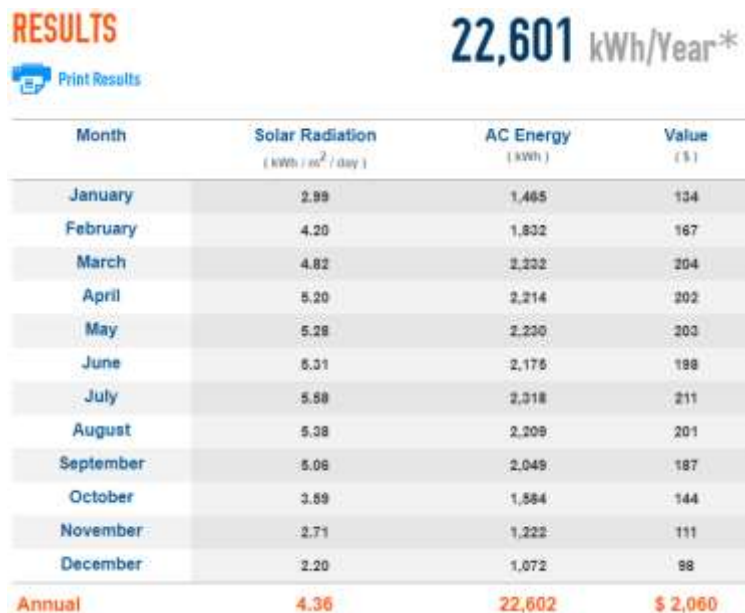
RESULTS

Print Results

22,601 kWh/Year*

| Month | Solar Radiation ( kWh / m$^2$ / day ) | AC Energy ( kWh ) | Value ( $ ) |
|---|---|---|---|
| January | 2.99 | 1,465 | 134 |
| February | 4.20 | 1,832 | 167 |
| March | 4.82 | 2,232 | 204 |
| April | 5.20 | 2,214 | 202 |
| May | 5.28 | 2,230 | 203 |
| June | 5.31 | 2,175 | 198 |
| July | 5.58 | 2,318 | 211 |
| August | 5.38 | 2,209 | 201 |
| September | 5.06 | 2,049 | 187 |
| October | 3.59 | 1,584 | 144 |
| November | 2.71 | 1,222 | 111 |
| December | 2.20 | 1,072 | 98 |
| Annual | 4.36 | 22,602 | $ 2,060 |